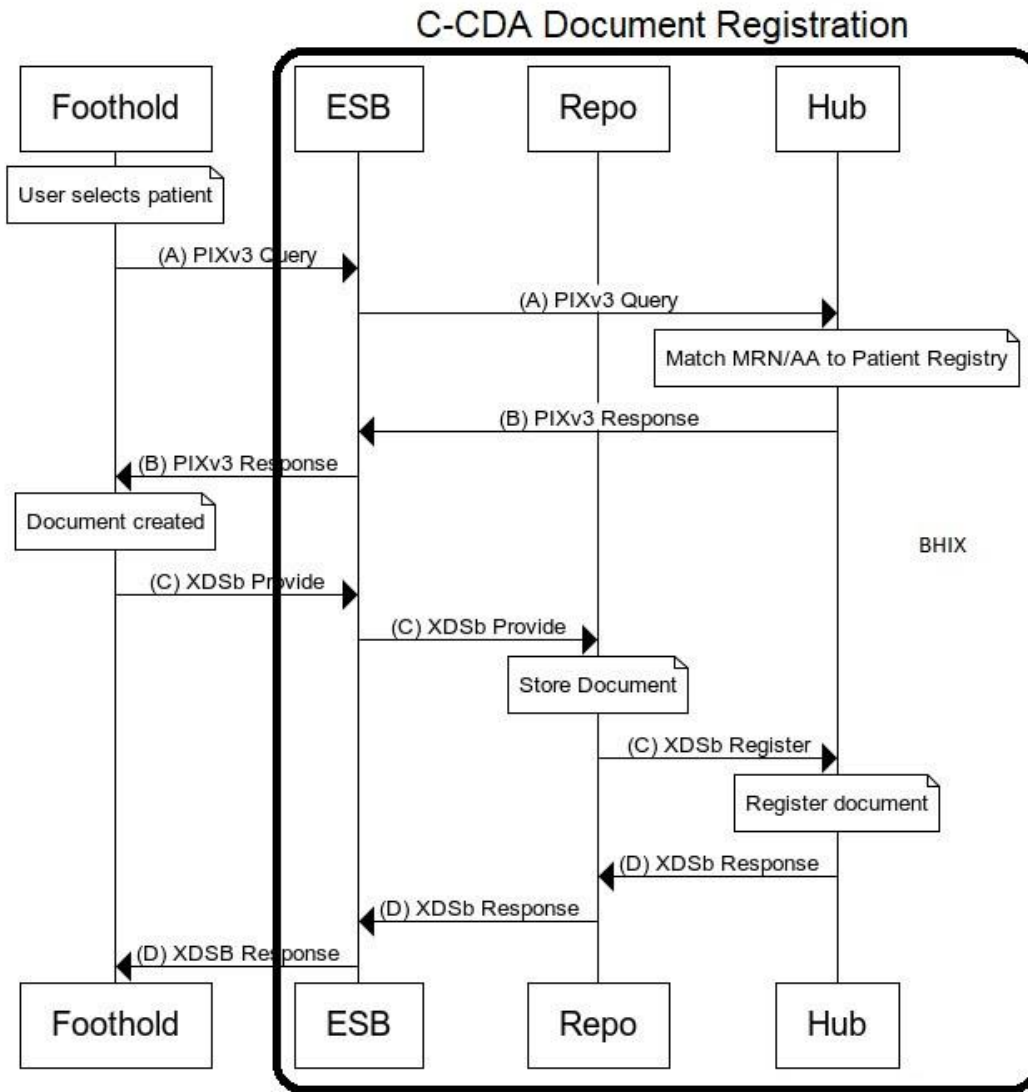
C-CDA Document Registration

Foothold

ESB

Repo

Hub

User selects patient

(A) PIXv3 Query

(A) PIXv3 Query

Match MRN/AA to Patient Registry

(B) PIXv3 Response

(B) PIXv3 Response

Document created

BHIX

(C) XDSb Provide

(C) XDSb Provide

Store Document

(C) XDSb Register

Register document

(D) XDSb Response

(D) XDSb Response

(D) XDSB Response

Foothold

ESB

Repo

Hub